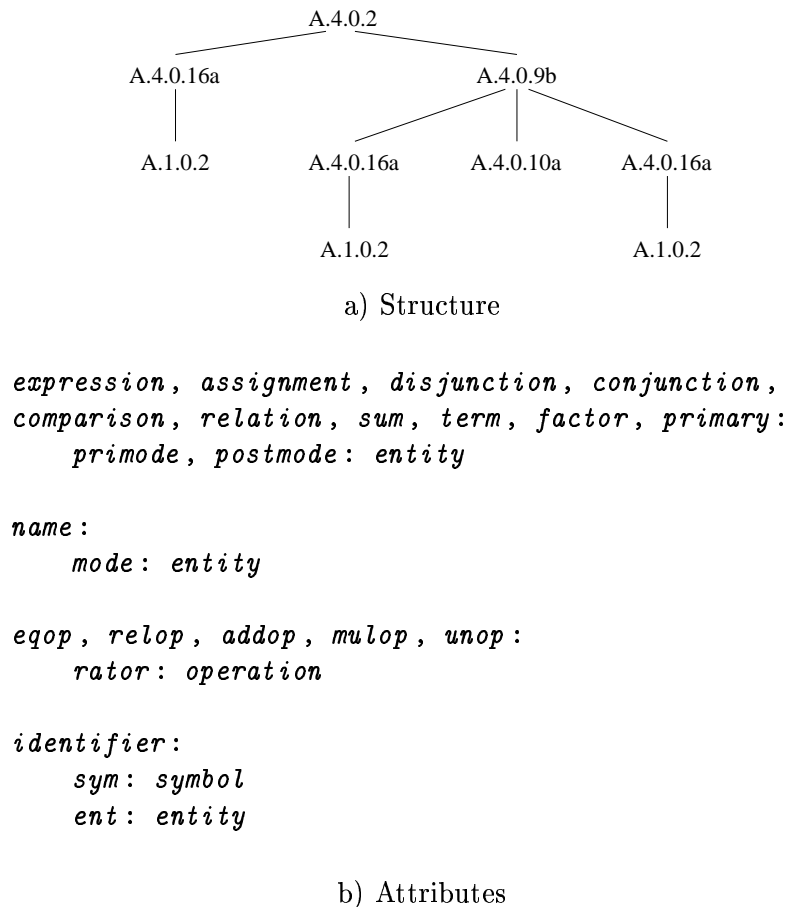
A.4.0.2

A.4.0.16a

A.4.0.9b

A.1.0.2

A.4.0.16a

A.4.0.10a

A.4.0.16a

A.1.0.2

A.1.0.2

a) Structure

expression, assignment, disjunction, conjunction,
comparison, relation, sum, term, factor, primary:
primode, postmode: entity

name:
mode: entity

eqop, relop, addop, mulop, unop:
rator: operation

identifier:
sym: symbol
ent: entity

b) Attributes